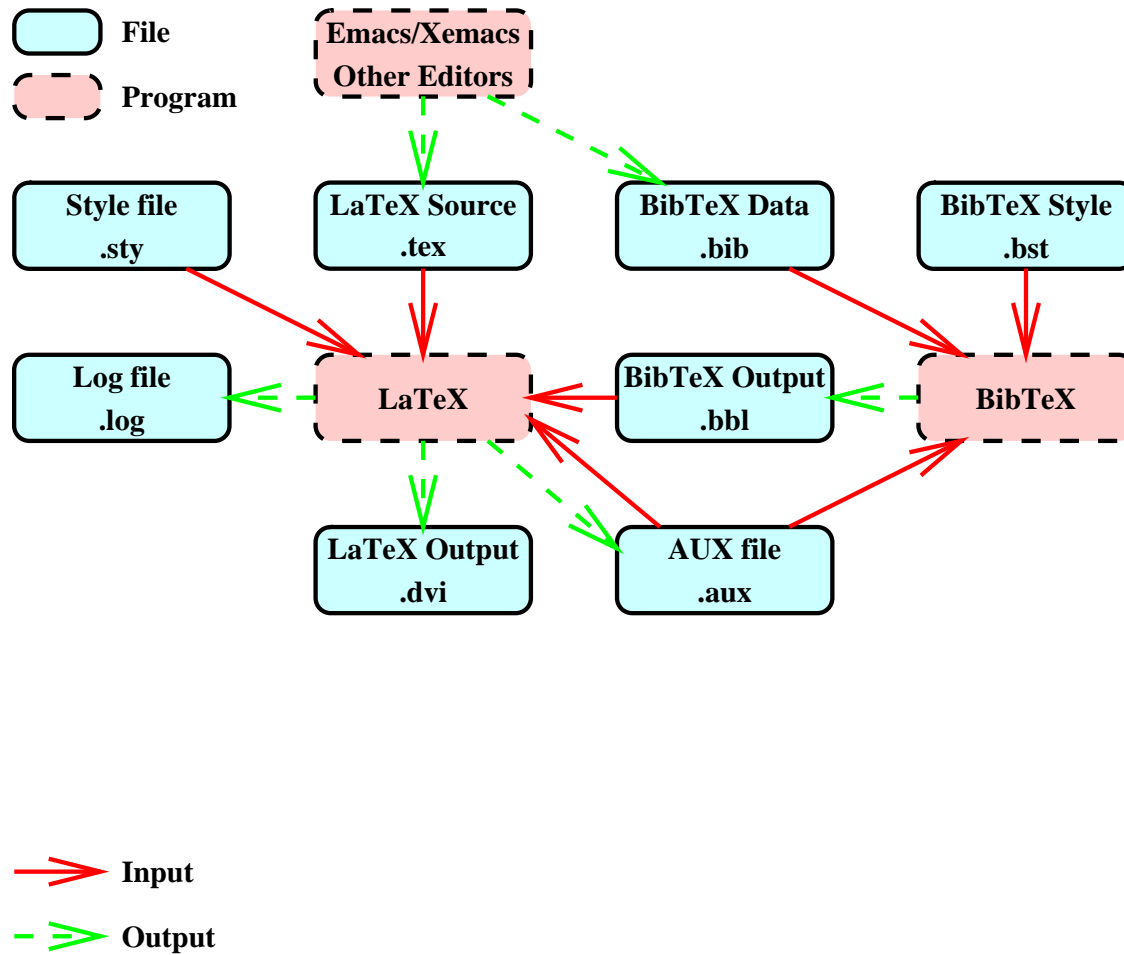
File

Program

Emacs/Xemacs
Other Editors

Style file
.sty

LaTeX Source
.tex

BibTeX Data
.bib

BibTeX Style
.bst

Log file
.log

LaTeX

BibTeX Output
.bbl

BibTeX

LaTeX Output
.dvi

AUX file
.aux

Input

Output